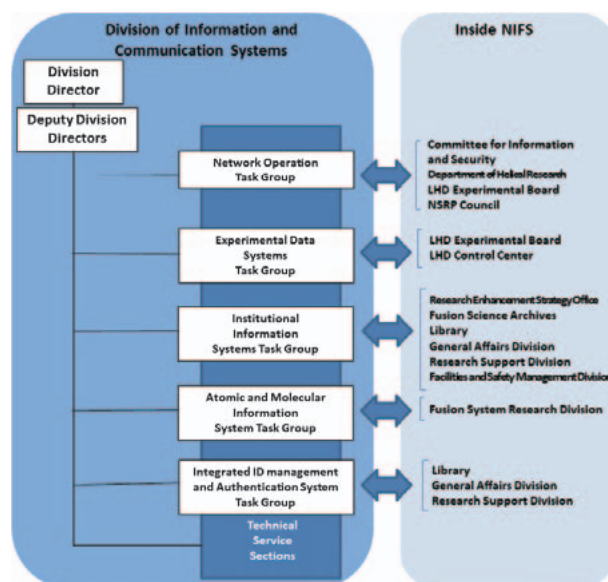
Division of Information and Communication Systems

Inside NIFS

Division Director

Deputy Division Directors

Network Operation Task Group

Committee for Information and Security
Department of Helical Research
LHD Experimental Board
NSRP Council

Experimental Data Systems Task Group

LHD Experimental Board
LHD Control Center

Institutional Information Systems Task Group

Research Enhancement Strategy Office
Fusion Science Archives
Library
General Affairs Division
Research Support Division
Facilities and Safety Management Divisio

Atomic and Molecular Information System Task Group

Fusion System Research Division

Integrated ID management and Authentication System Task Group

Library
General Affairs Division
Research Support Division

Technical Service Sections